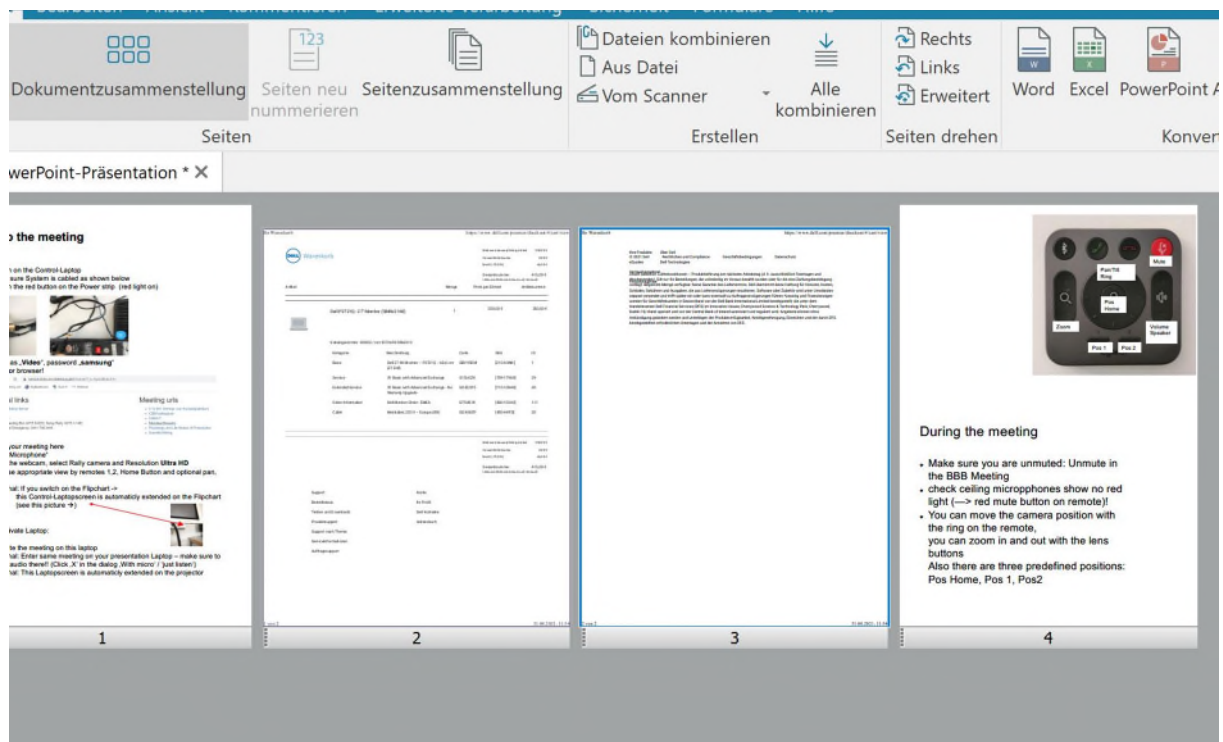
Dokumentzusammenstellung Seiten neu nummerieren Seitenzusammenstellung
Dateien kombinieren
Aus Datei
Vom Scanner
Alle kombinieren
Rechts
Links
Erweitert
Word Excel PowerPoint A
Seiten
Erstellen
Seiten drehen
Konver

werPoint-Präsentation * ✕

the meeting

on the Control-Laptop
ure System is cabled as shown below
the red button on the Power strip (red light on)

as „Video", password „samsung"
r browser!

l links

Meeting urls

your meeting here
Microphone"
he webcam, select Rally camera and Resolution Ultra HD
e appropriate view by remotes 1,2, Home Button and optional pan.

al: If you switch on the Flipchart ->
this Control-Laptopscreen is automatically extended on the Flipchart
(see this picture →)

vate Laptop:

te the meeting on this laptop
al: Enter same meeting on your presentation Laptop – make sure to
audio there!! (Click „X' in the dialog „With micro' / 'just listen')
al: This Laptopscreen is automatically extended on the projector

1

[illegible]

2

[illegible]

3

Mute
Pan/Tilt Ring
Pos Home
Zoom
Volume Speaker
Pos 1
Pos 2

During the meeting

• Make sure you are unmuted: Unmute in the BBB Meeting
• check ceiling microphones show no red light (—> red mute button on remote)!
• You can move the camera position with the ring on the remote,
you can zoom in and out with the lens buttons
Also there are three predefined positions:
Pos Home, Pos 1, Pos2

4